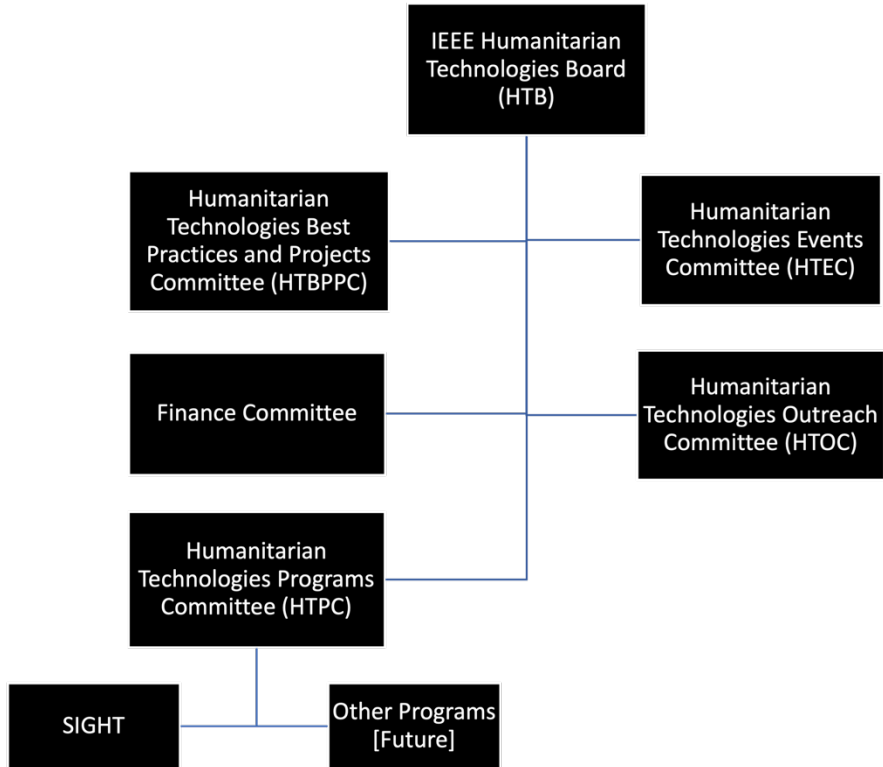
IEEE Humanitarian Technologies Board (HTB)

Humanitarian Technologies Best Practices and Projects Committee (HTBPPC)

Humanitarian Technologies Events Committee (HTEC)

Finance Committee

Humanitarian Technologies Outreach Committee (HTOC)

Humanitarian Technologies Programs Committee (HTPC)

SIGHT

Other Programs [Future]